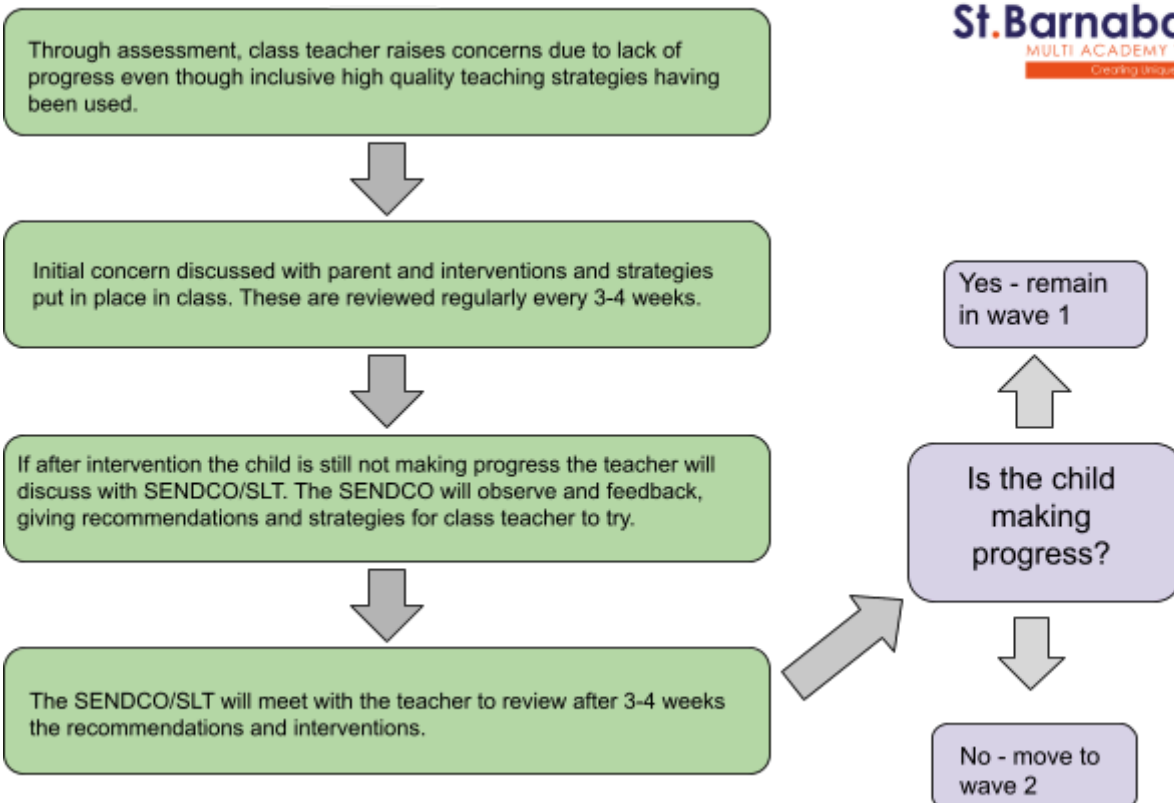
St.Barnaba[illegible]
MULTI ACADEMY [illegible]
Creating Uniqu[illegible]

Through assessment, class teacher raises concerns due to lack of progress even though inclusive high quality teaching strategies having been used.

Initial concern discussed with parent and interventions and strategies put in place in class. These are reviewed regularly every 3-4 weeks.

If after intervention the child is still not making progress the teacher will discuss with SENDCO/SLT. The SENDCO will observe and feedback, giving recommendations and strategies for class teacher to try.

The SENDCO/SLT will meet with the teacher to review after 3-4 weeks the recommendations and interventions.

Yes - remain in wave 1

Is the child making progress?

No - move to wave 2